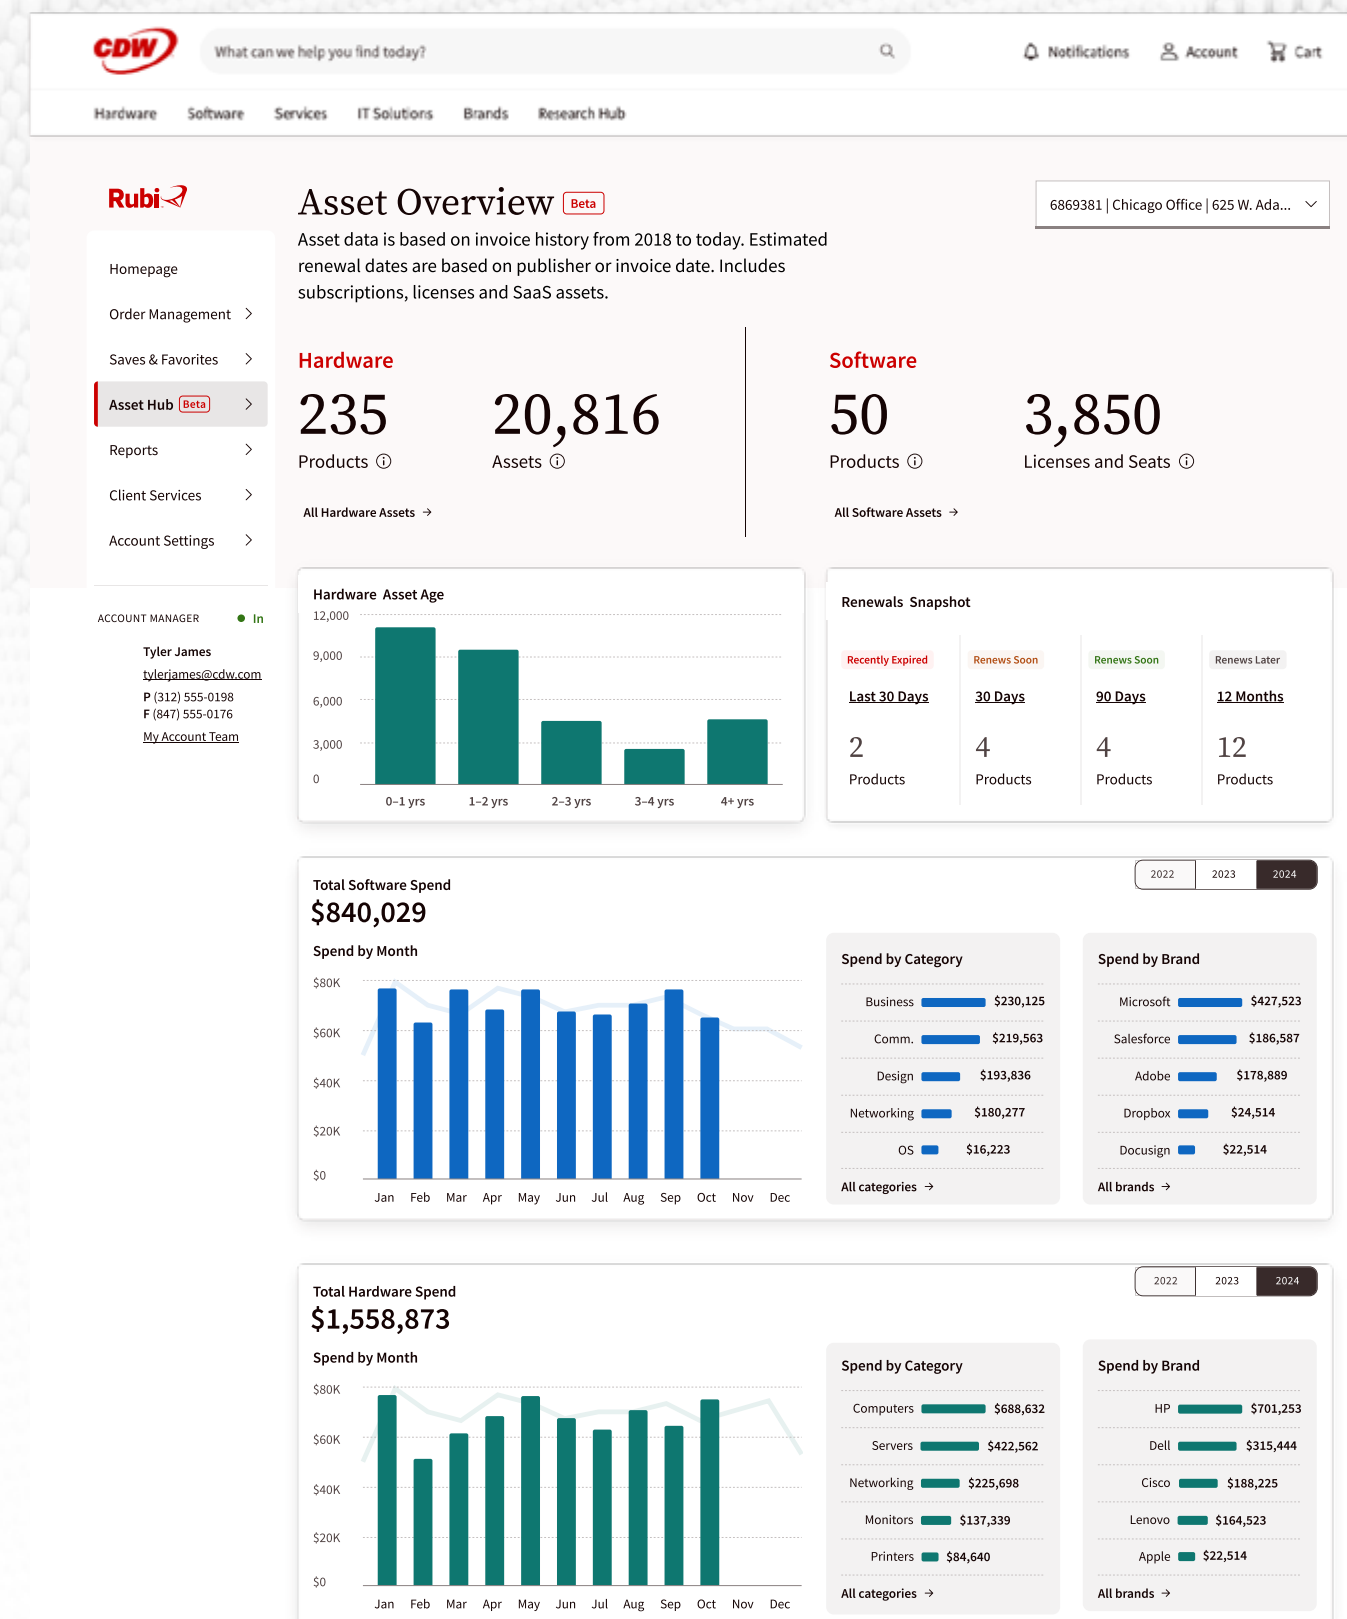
CDW

What can we help you find today?

Notifications Account Cart

Hardware Software Services IT Solutions Brands Research Hub

Rubi

Homepage
Order Management
Saves & Favorites
Asset Hub Beta
Reports
Client Services
Account Settings

ACCOUNT MANAGER In
Tyler James
tylerjames@cdw.com
P (312) 555-0198
F (847) 555-0176
My Account Team

Asset Overview Beta

6869381 | Chicago Office | 625 W. Ada...

Asset data is based on invoice history from 2018 to today. Estimated renewal dates are based on publisher or invoice date. Includes subscriptions, licenses and SaaS assets.

Hardware
235
Products
20,816
Assets
All Hardware Assets

Software
50
Products
3,850
Licenses and Seats
All Software Assets

Hardware Asset Age
12,000
9,000
6,000
3,000
0
0–1 yrs 1–2 yrs 2–3 yrs 3–4 yrs 4+ yrs

Renewals Snapshot

| Recently Expired | Renews Soon | Renews Soon | Renews Later |
|---|---|---|---|
| Last 30 Days | 30 Days | 90 Days | 12 Months |
| 2 Products | 4 Products | 4 Products | 12 Products |

2022 2023 2024

Total Software Spend
$840,029
Spend by Month
$80K
$60K
$40K
$20K
$0
Jan Feb Mar Apr May Jun Jul Aug Sep Oct Nov Dec

Spend by Category
Business $230,125
Comm. $219,563
Design $193,836
Networking $180,277
OS $16,223
All categories

Spend by Brand
Microsoft $427,523
Salesforce $186,587
Adobe $178,889
Dropbox $24,514
Docusign $22,514
All brands

2022 2023 2024

Total Hardware Spend
$1,558,873
Spend by Month
$80K
$60K
$40K
$20K
$0
Jan Feb Mar Apr May Jun Jul Aug Sep Oct Nov Dec

Spend by Category
Computers $688,632
Servers $422,562
Networking $225,698
Monitors $137,339
Printers $84,640
All categories

Spend by Brand
HP $701,253
Dell $315,444
Cisco $188,225
Lenovo $164,523
Apple $22,514
All brands